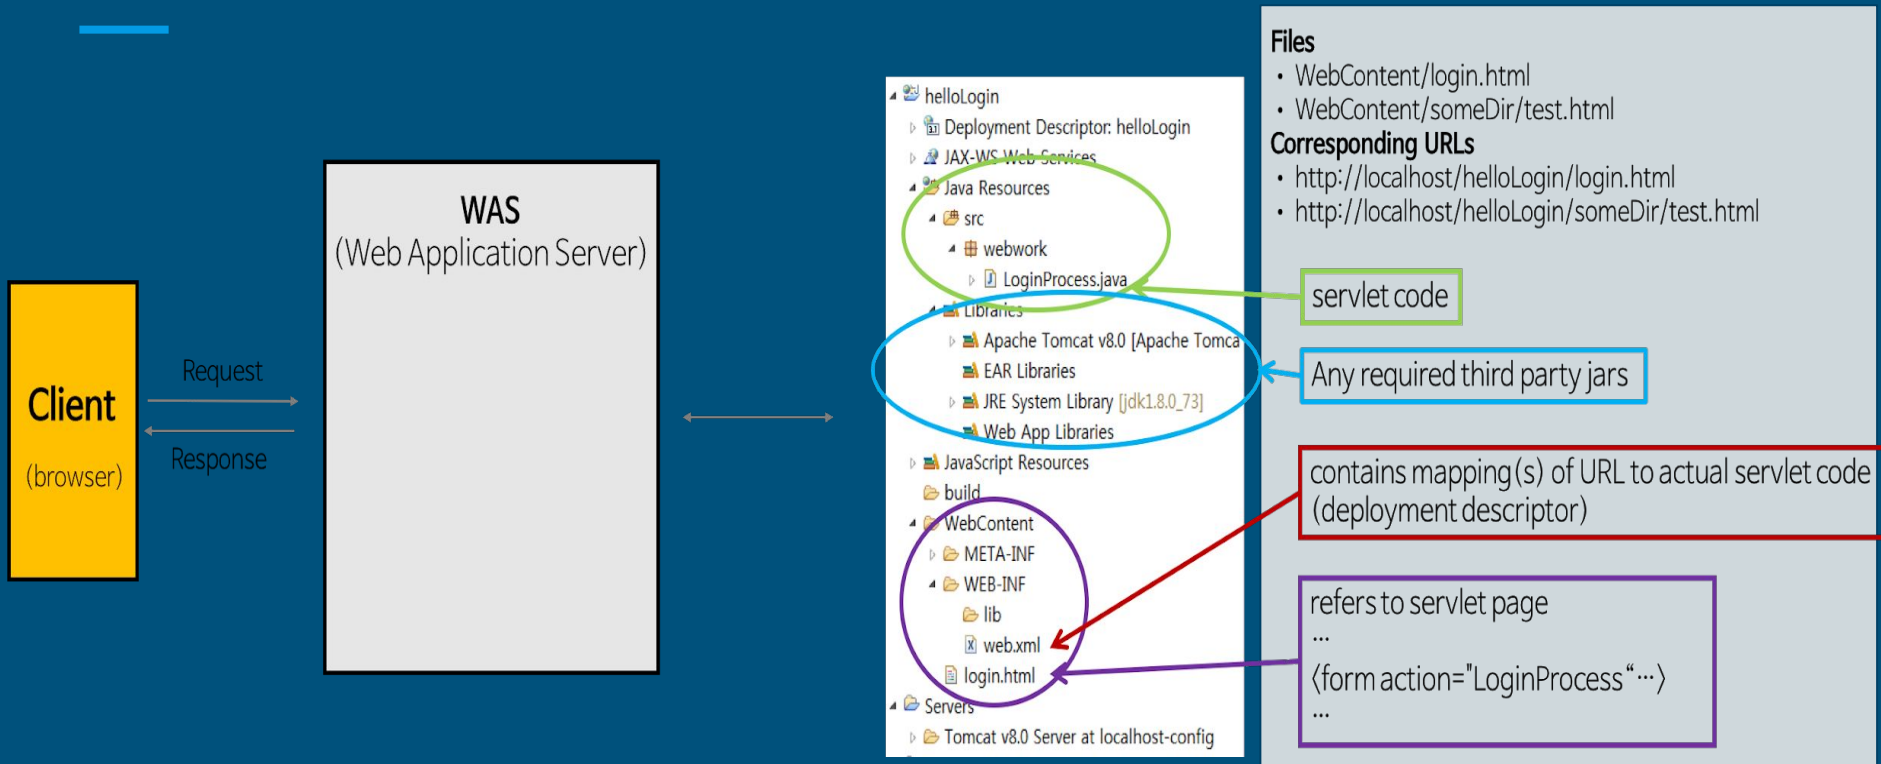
Client
(browser)

Request

Response

WAS
(Web Application Server)

helloLogin
Deployment Descriptor: helloLogin
JAX-WS Web Services
Java Resources
src
webwork
LoginProcess.java
Libraries
Apache Tomcat v8.0 [Apache Tomca
EAR Libraries
JRE System Library [jdk1.8.0_73]
Web App Libraries
JavaScript Resources
build
WebContent
META-INF
WEB-INF
lib
web.xml
login.html
Servers
Tomcat v8.0 Server at localhost-config

Files
• WebContent/login.html
• WebContent/someDir/test.html
Corresponding URLs
• http://localhost/helloLogin/login.html
• http://localhost/helloLogin/someDir/test.html

servlet code

Any required third party jars

contains mapping(s) of URL to actual servlet code (deployment descriptor)

refers to servlet page
...
<form action="LoginProcess"...>
...